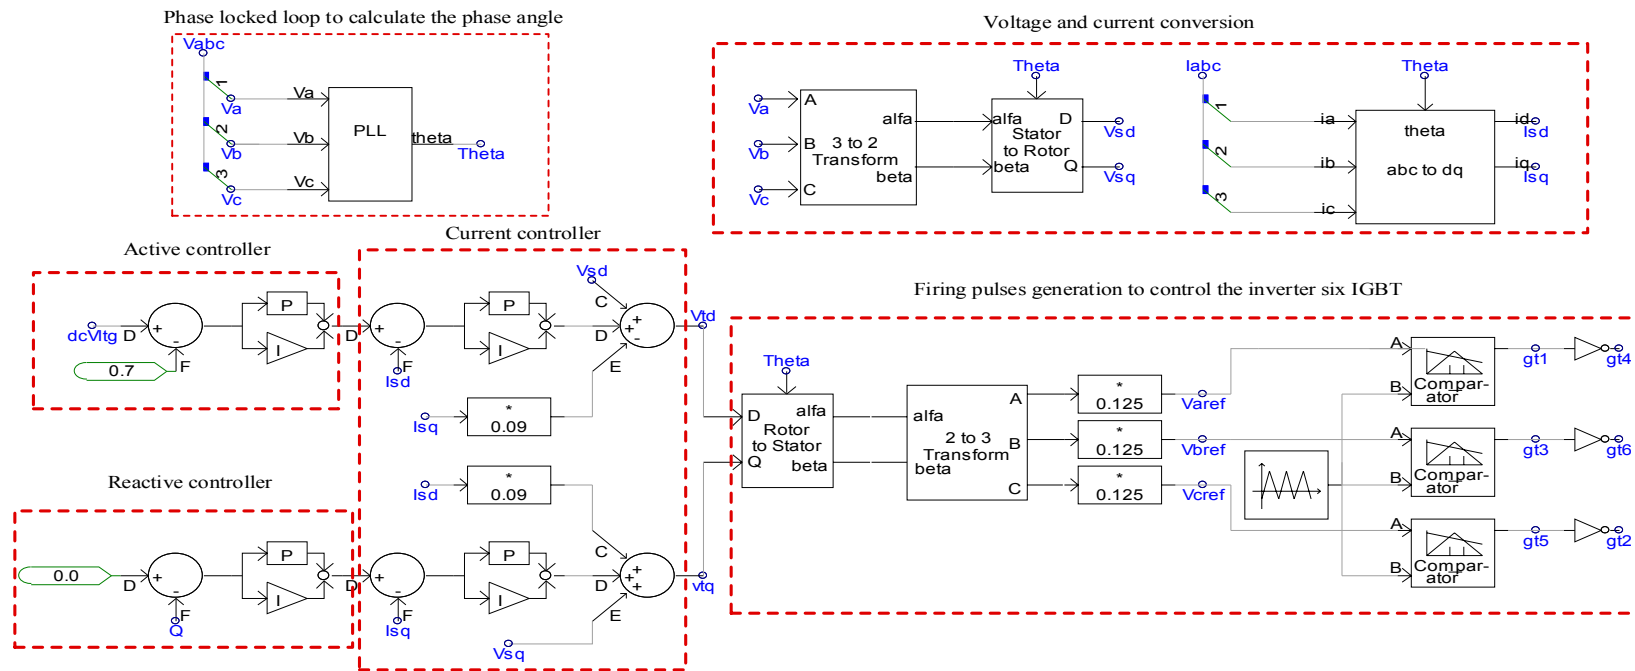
Phase locked loop to calculate the phase angle

Vabc
1
Va
2
Vb
3
Vc
Va
Vb
Vc
PLL
theta
Theta

Voltage and current conversion

Va
Vb
Vc
A
B 3 to 2
Transform
C
alfa
beta
Theta
alfa D
Stator
to Rotor
beta Q
Vsd
Vsq
Iabc
1
2
3
ia
ib
ic
Theta
theta
abc to dq
id
Isd
iq
Isq

Active controller

dcVltg D
+
-
F
0.7
P
I
D

Current controller

+
-
F
Isd
P
I
Vsd
C
+
+
D
E
Vtd
Isq
*
0.09
Isd
*
0.09
P
I
+
-
F
Isq
C
+
+
D
E
vtq
Vsq

Reactive controller

0.0
D
+
-
F
Q
P
I
D

Firing pulses generation to control the inverter six IGBT

Theta
D alfa
Rotor
to Stator
Q beta
alfa
2 to 3
Transform
beta
A
B
C
*
0.125
Varef
*
0.125
Vbref
*
0.125
Vcref
A
B
Compar-
ator
gt1
gt4
A
B
Compar-
ator
gt3
gt6
A
B
Compar-
ator
gt5
gt2